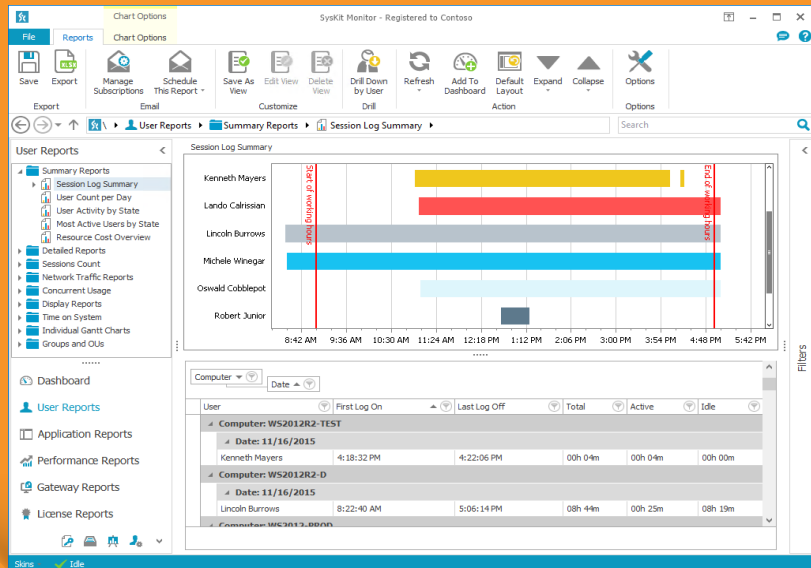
Chart Options

SysKit Monitor - Registered to Contoso

File | Reports | Chart Options

Save | Export | Manage Subscriptions | Schedule This Report | Save As View | Edit View | Delete View | Drill Down by User | Refresh | Add To Dashboard | Default Layout | Expand | Collapse | Options

Export | Email | Customize | Drill | Action | Options

\ > User Reports > Summary Reports > Session Log Summary >

Search

User Reports

Summary Reports
Session Log Summary
User Count per Day
User Activity by State
Most Active Users by State
Resource Cost Overview
Detailed Reports
Sessions Count
Network Traffic Reports
Concurrent Usage
Display Reports
Time on System
Individual Gantt Charts
Groups and OUs

Dashboard
User Reports
Application Reports
Performance Reports
Gateway Reports
License Reports

Session Log Summary

Kenneth Mayers
Lando Calrissian
Lincoln Burrows
Michele Winegar
Oswald Cobblepot
Robert Junior

Start of working hours
End of working hours

8:42 AM | 9:36 AM | 10:30 AM | 11:24 AM | 12:18 PM | 1:12 PM | 2:06 PM | 3:00 PM | 3:54 PM | 4:48 PM | 5:42 PM

Computer | Date

| User | First Log On | Last Log Off | Total | Active | Idle |
|---|---|---|---|---|---|
| Computer: WS2012R2-TEST | | | | | |
| Date: 11/16/2015 | | | | | |
| Kenneth Mayers | 4:18:32 PM | 4:22:06 PM | 00h 04m | 00h 04m | 00h 00m |
| Computer: WS2012R2-D | | | | | |
| Date: 11/16/2015 | | | | | |
| Lincoln Burrows | 8:22:40 AM | 5:06:14 PM | 08h 44m | 00h 25m | 08h 19m |
| Computer: WS2012-PROD | | | | | |

Filters

Skins | Idle